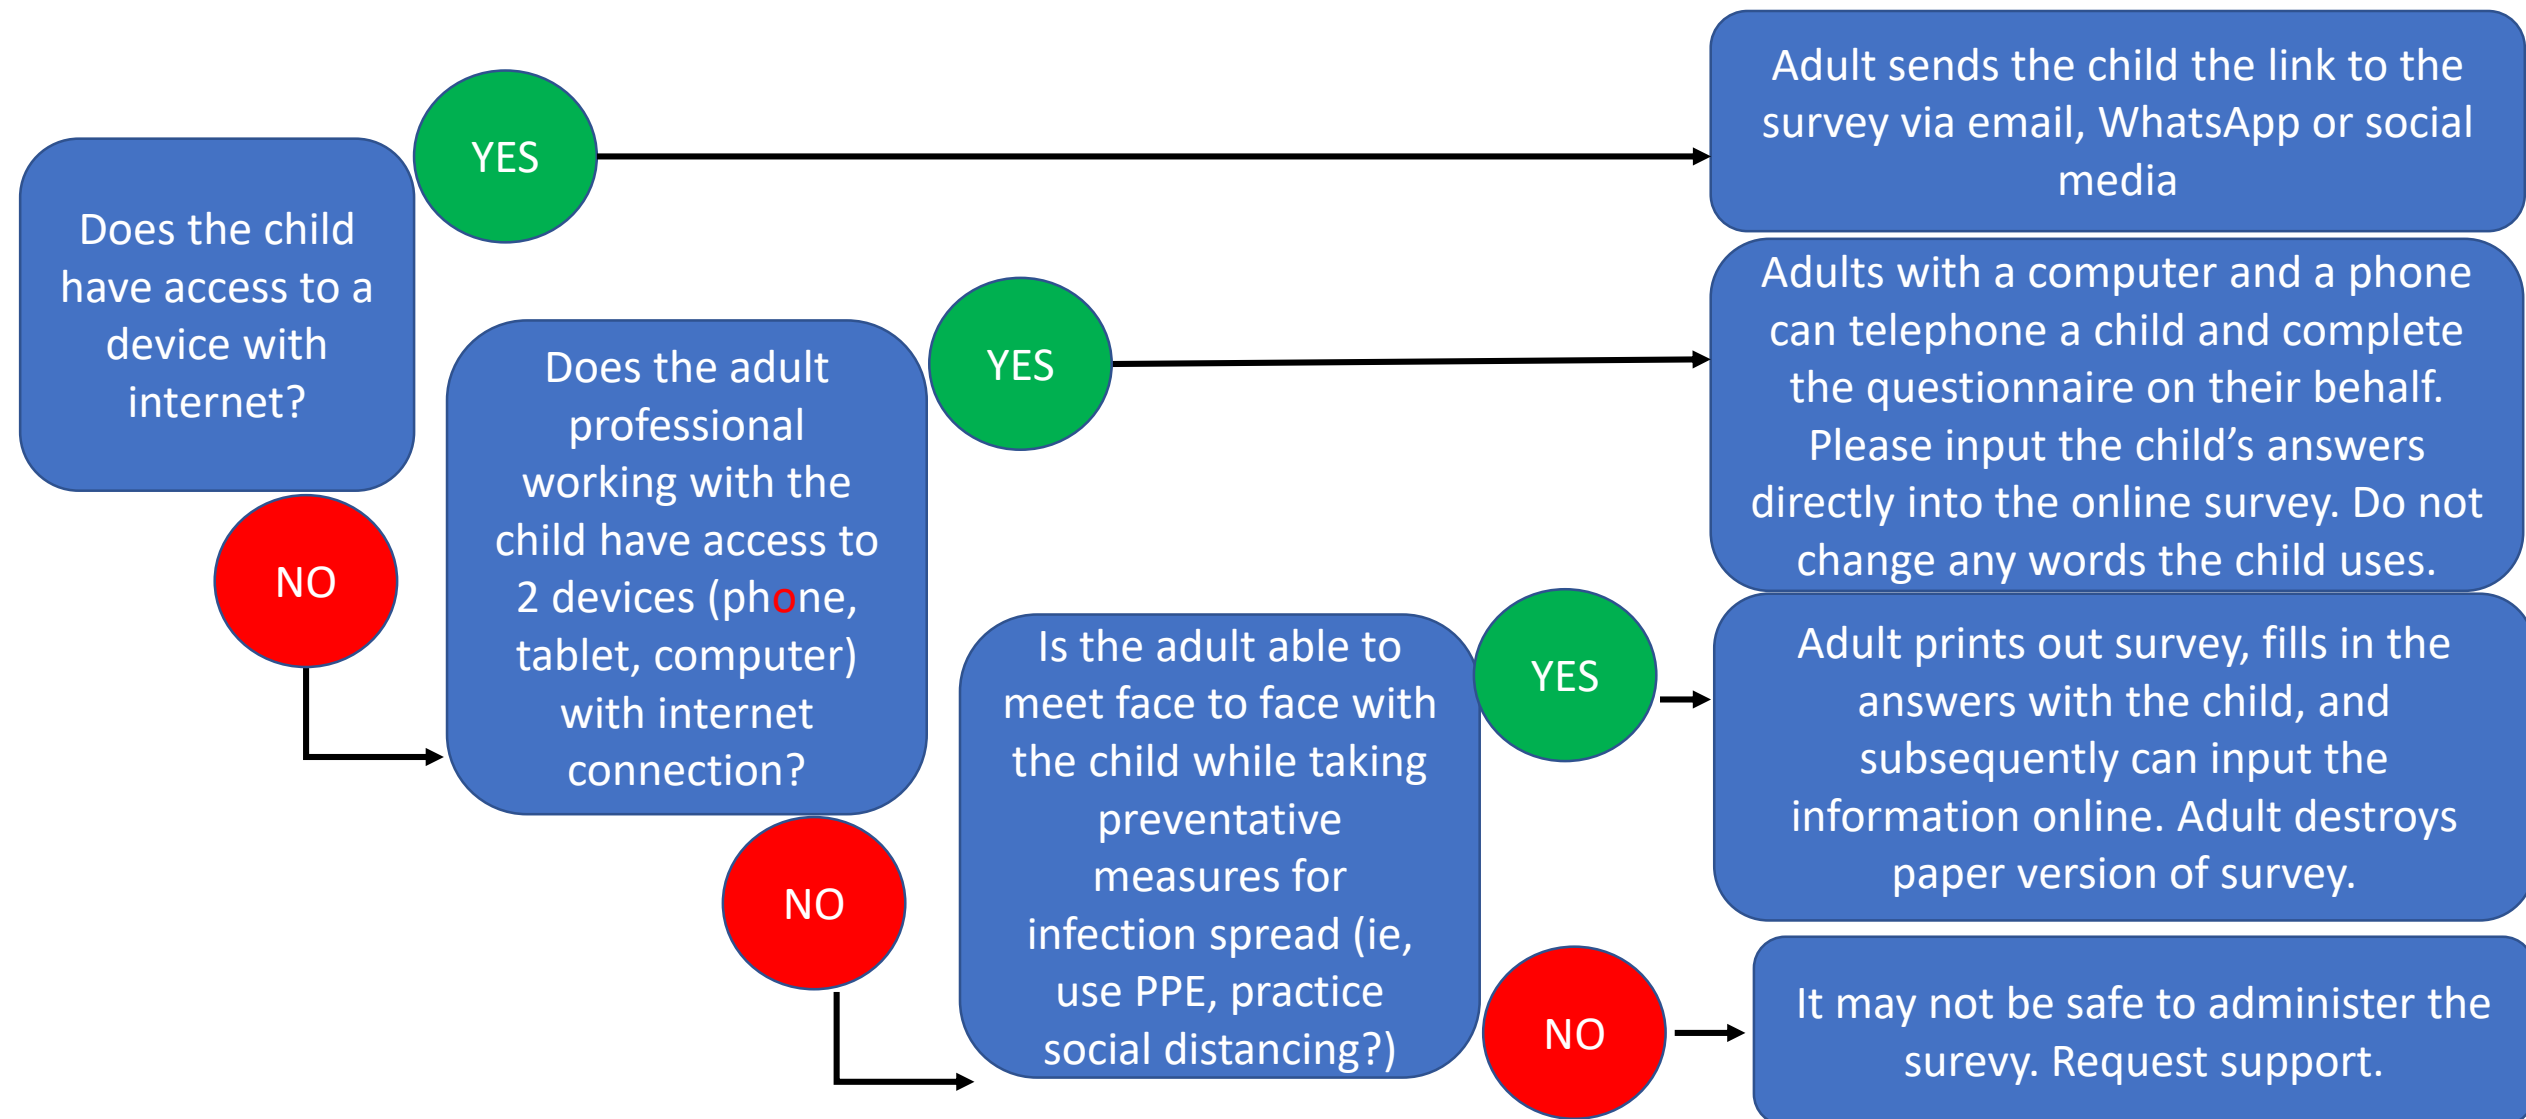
Does the child have access to a device with internet?

YES

Adult sends the child the link to the survey via email, WhatsApp or social media

NO

Does the adult professional working with the child have access to 2 devices (phone, tablet, computer) with internet connection?

YES

Adults with a computer and a phone can telephone a child and complete the questionnaire on their behalf. Please input the child's answers directly into the online survey. Do not change any words the child uses.

NO

Is the adult able to meet face to face with the child while taking preventative measures for infection spread (ie, use PPE, practice social distancing?)

YES

Adult prints out survey, fills in the answers with the child, and subsequently can input the information online. Adult destroys paper version of survey.

NO

It may not be safe to administer the surevy. Request support.